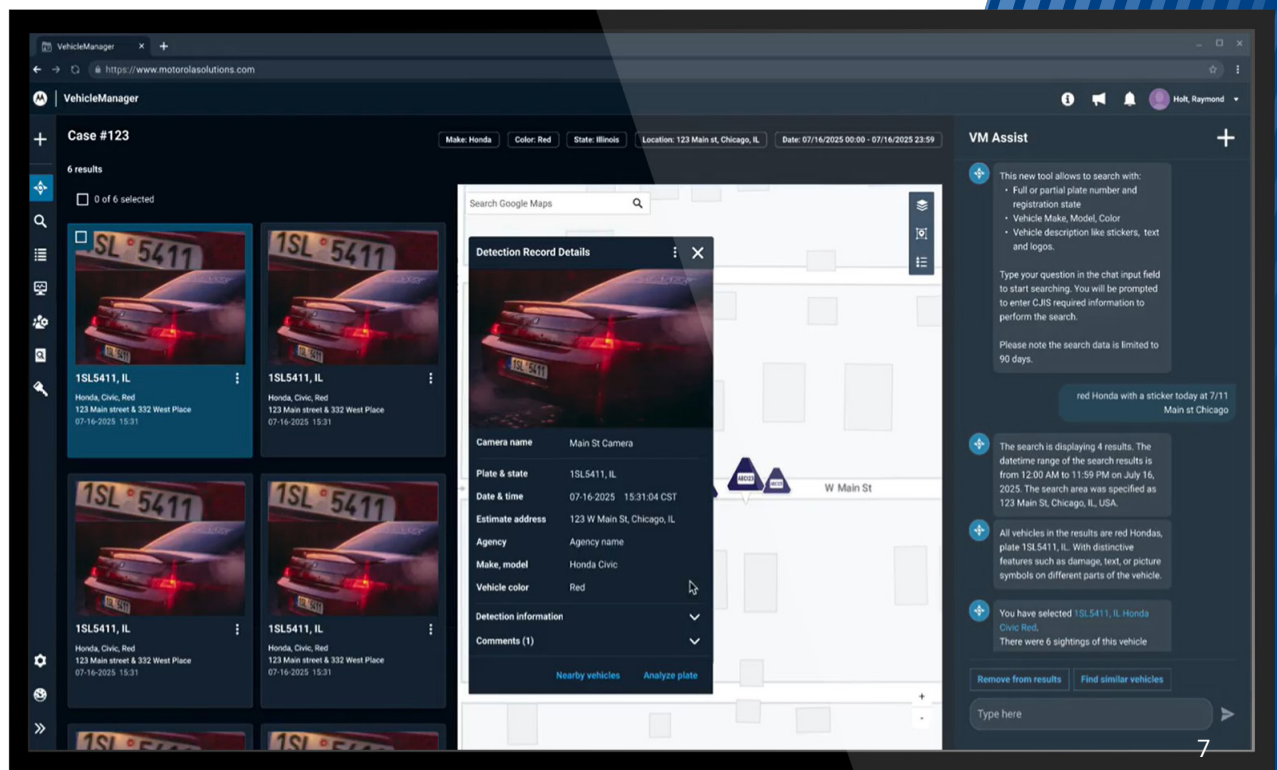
VehicleManager ×

https://www.motorolasolutions.com

VehicleManager

Holt, Raymond

Case #123

Make: Honda | Color: Red | State: Illinois | Location: 123 Main st, Chicago, IL | Date: 07/16/2025 00:00 - 07/16/2025 23:59

6 results

0 of 6 selected

1SL5411, IL
Honda, Civic, Red
123 Main street & 332 West Place
07-16-2025 15:31

1SL5411, IL
Honda, Civic, Red
123 Main street & 332 West Place
07-16-2025 15:31

1SL5411, IL
Honda, Civic, Red
123 Main street & 332 West Place
07-16-2025 15:31

1SL5411, IL
Honda, Civic, Red
123 Main street & 332 West Place
07-16-2025 15:31

Search Google Maps

Detection Record Details

| Camera name | Main St Camera |
|---|---|
| Plate & state | 1SL5411, IL |
| Date & time | 07-16-2025 15:31:04 CST |
| Estimate address | 123 W Main St, Chicago, IL |
| Agency | Agency name |
| Make, model | Honda Civic |
| Vehicle color | Red |

Detection information

Comments (1)

Nearby vehicles Analyze plate

W Main St

VM Assist

This new tool allows to search with:
• Full or partial plate number and registration state
• Vehicle Make, Model, Color
• Vehicle description like stickers, text and logos.

Type your question in the chat input field to start searching. You will be prompted to enter CJIS required information to perform the search.

Please note the search data is limited to 90 days.

red Honda with a sticker today at 7/11 Main st Chicago

The search is displaying 4 results. The datetime range of the search results is from 12:00 AM to 11:59 PM on July 16, 2025. The search area was specified as 123 Main St, Chicago, IL, USA.

All vehicles in the results are red Hondas, plate 1SL5411, IL. With distinctive features such as damage, text, or picture symbols on different parts of the vehicle.

You have selected 1SL5411, IL Honda Civic Red.
There were 6 sightings of this vehicle

Remove from results Find similar vehicles

Type here

7